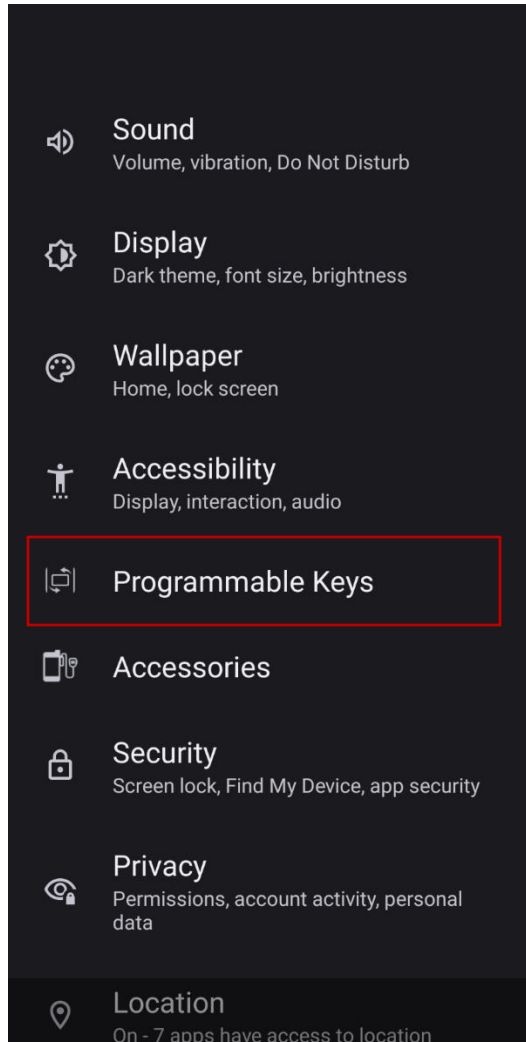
Sound
Volume, vibration, Do Not Disturb

Display
Dark theme, font size, brightness

Wallpaper
Home, lock screen

Accessibility
Display, interaction, audio

Programmable Keys

Accessories

Security
Screen lock, Find My Device, app security

Privacy
Permissions, account activity, personal data

Location
On - 7 apps have access to location